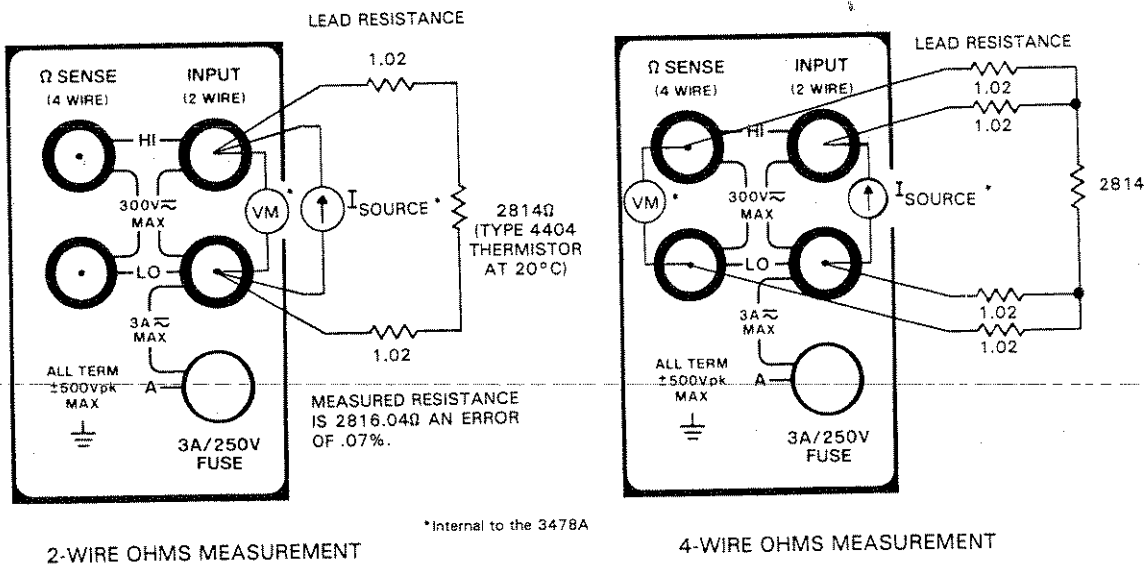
LEAD RESISTANCE

Ω SENSE (4 WIRE)

INPUT (2 WIRE)

1.02

HI

300V≂ MAX

VM

$I_{SOURCE}$

2814Ω (TYPE 4404 THERMISTOR AT 20°C)

LO

3A≂ MAX

1.02

ALL TERM ±500Vpk MAX

A

MEASURED RESISTANCE IS 2816.04Ω AN ERROR OF .07%.

3A/250V FUSE

*Internal to the 3478A

2-WIRE OHMS MEASUREMENT

LEAD RESISTANCE

Ω SENSE (4 WIRE)

INPUT (2 WIRE)

1.02

1.02

HI

VM

300V≂ MAX

$I_{SOURCE}$

2814

LO

3A≂ MAX

1.02

1.02

ALL TERM ±500Vpk MAX

A

3A/250V FUSE

4-WIRE OHMS MEASUREMENT